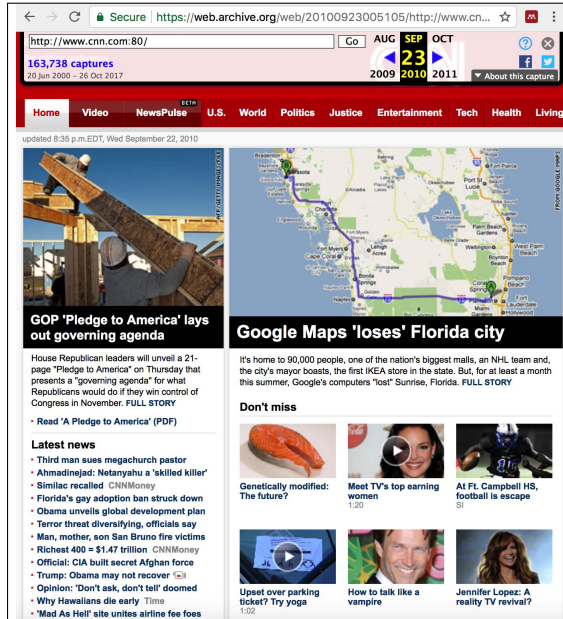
Secure https://web.archive.org/web/20100923005105/http://www.cn...

http://www.cnn.com:80/ Go AUG SEP OCT
163,738 captures 23
20 Jun 2000 – 26 Oct 2017 2009 2010 2011
About this capture

Home Video NewsPulse BETA U.S. World Politics Justice Entertainment Tech Health Living

updated 8:35 p.m.EDT, Wed September 22, 2010

AFP/GETTY IMAGES/FILE

GOP 'Pledge to America' lays out governing agenda

House Republican leaders will unveil a 21-page "Pledge to America" on Thursday that presents a "governing agenda" for what Republicans would do if they win control of Congress in November. FULL STORY

• Read 'A Pledge to America' (PDF)

Latest news

• Third man sues megachurch pastor
• Ahmadinejad: Netanyahu a 'skilled killer'
• Similac recalled CNNMoney
• Florida's gay adoption ban struck down
• Obama unveils global development plan
• Terror threat diversifying, officials say
• Man, mother, son San Bruno fire victims
• Richest 400 = $1.47 trillion CNNMoney
• Official: CIA built secret Afghan force
• Trump: Obama may not recover
• Opinion: 'Don't ask, don't tell' doomed
• Why Hawaiians die early Time
• 'Mad As Hell' site unites airline fee foes

FROM GOOGLE MAPS

Bradenton, Port St. Lucie, Cape Coral, Fort Myers, Naples, Lehigh Acres, Palm Beach Gardens, Boynton Beach, Pompano Beach, Fort Lauderdale, Hollywood

Google Maps 'loses' Florida city

It's home to 90,000 people, one of the nation's biggest malls, an NHL team and, the city's mayor boasts, the first IKEA store in the state. But, for at least a month this summer, Google's computers "lost" Sunrise, Florida. FULL STORY

Don't miss

Genetically modified: The future?

Meet TV's top earning women
1:20

At Ft. Campbell HS, football is escape
SI

Upset over parking ticket? Try yoga
1:02

How to talk like a vampire

Jennifer Lopez: A reality TV revival?